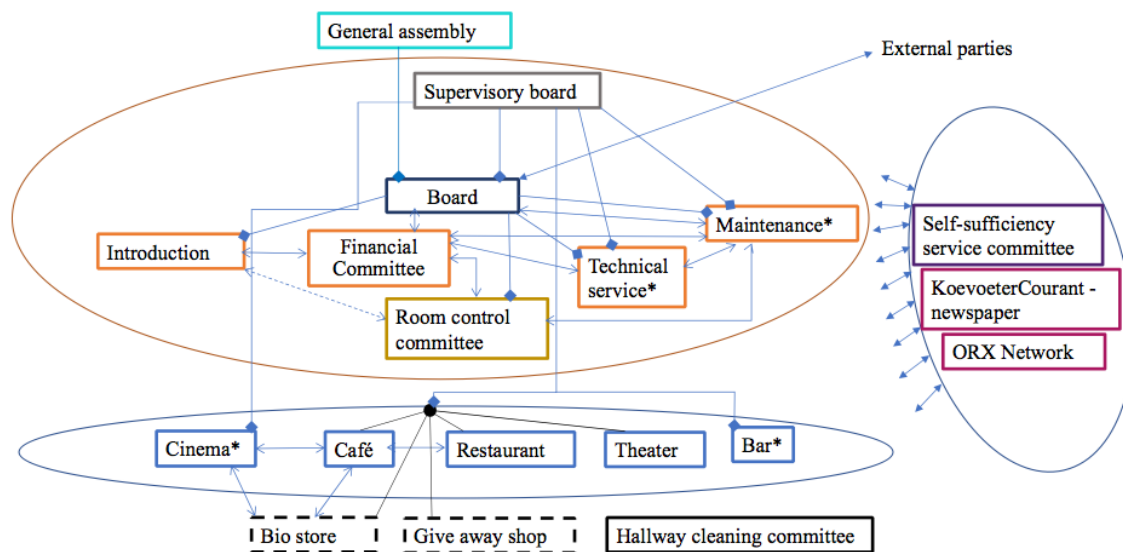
General assembly

External parties

Supervisory board

Board

Introduction

Financial Committee

Technical service*

Maintenance*

Room control committee

Self-sufficiency service committee

KoevoeterCourant - newspaper

ORX Network

Cinema*

Café

Restaurant

Theater

Bar*

Bio store

Give away shop

Hallway cleaning committee